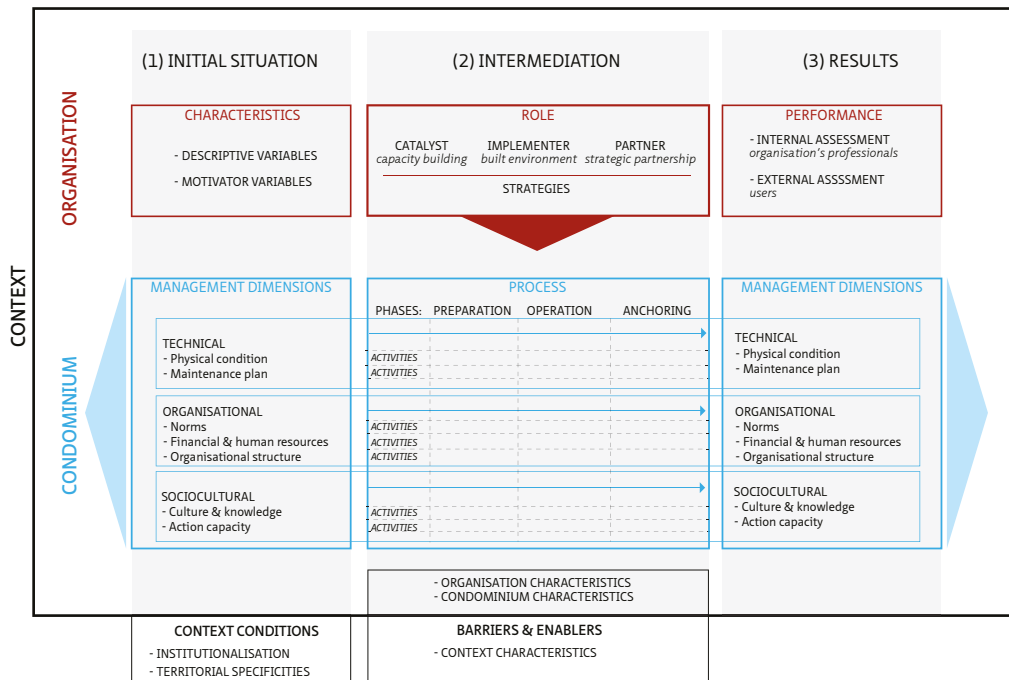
CONTEXT

ORGANISATION

CONDOMINIUM

(1) INITIAL SITUATION

CHARACTERISTICS

- DESCRIPTIVE VARIABLES

- MOTIVATOR VARIABLES

MANAGEMENT DIMENSIONS

TECHNICAL
- Physical condition
- Maintenance plan

ORGANISATIONAL
- Norms
- Financial & human resources
- Organisational structure

SOCIOCULTURAL
- Culture & knowledge
- Action capacity

(2) INTERMEDIATION

ROLE

CATALYST
*capacity building*

IMPLEMENTER
*built environment*

PARTNER
*strategic partnership*

STRATEGIES

PROCESS

PHASES: PREPARATION OPERATION ANCHORING

ACTIVITIES
ACTIVITIES
ACTIVITIES
ACTIVITIES
ACTIVITIES
ACTIVITIES
ACTIVITIES

(3) RESULTS

PERFORMANCE

- INTERNAL ASSESSMENT
*organisation's professionals*

- EXTERNAL ASSSSMENT
*users*

MANAGEMENT DIMENSIONS

TECHNICAL
- Physical condition
- Maintenance plan

ORGANISATIONAL
- Norms
- Financial & human resources
- Organisational structure

SOCIOCULTURAL
- Culture & knowledge
- Action capacity

- ORGANISATION CHARACTERISTICS
- CONDOMINIUM CHARACTERISTICS

CONTEXT CONDITIONS
- INSTITUTIONALISATION
- TERRITORIAL SPECIFICITIES

BARRIERS & ENABLERS
- CONTEXT CHARACTERISTICS